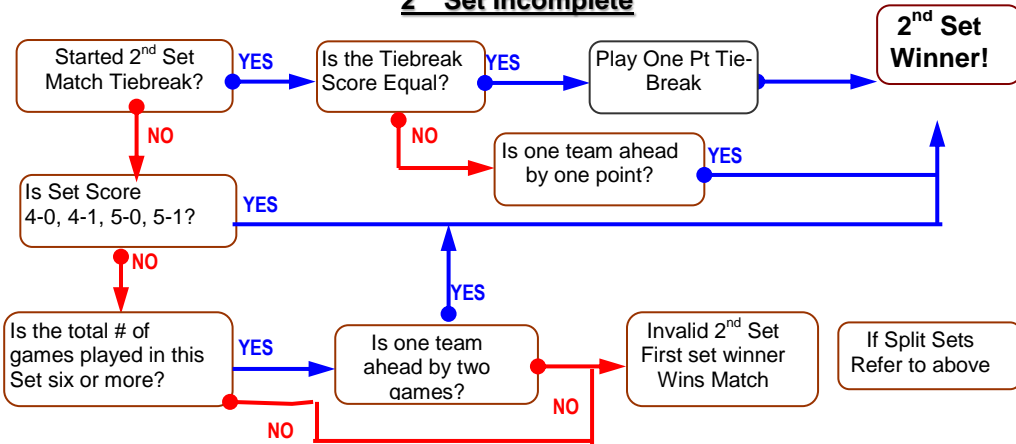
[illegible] Set Incomplete

Started $2^{nd}$ Set Match Tiebreak?

YES

Is the Tiebreak Score Equal?

YES

Play One Pt Tie-Break

$2^{nd}$ Set Winner!

NO

NO

Is one team ahead by one point?

YES

Is Set Score 4-0, 4-1, 5-0, 5-1?

YES

NO

YES

Is the total # of games played in this Set six or more?

YES

Is one team ahead by two games?

Invalid $2^{nd}$ Set First set winner Wins Match

If Split Sets Refer to above

NO

NO